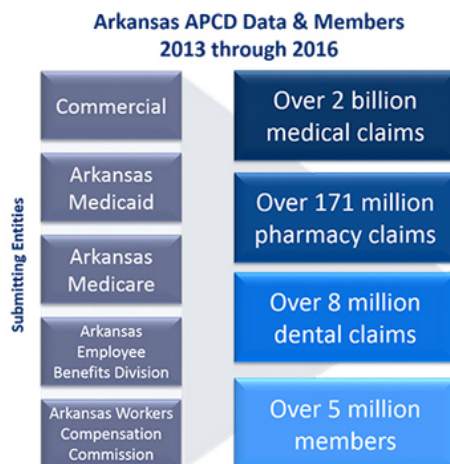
Arkansas APCD Data & Members
2013 through 2016

Submitting Entities

Commercial

Arkansas Medicaid

Arkansas Medicare

Arkansas Employee Benefits Division

Arkansas Workers Compensation Commission

Over 2 billion medical claims

Over 171 million pharmacy claims

Over 8 million dental claims

Over 5 million members